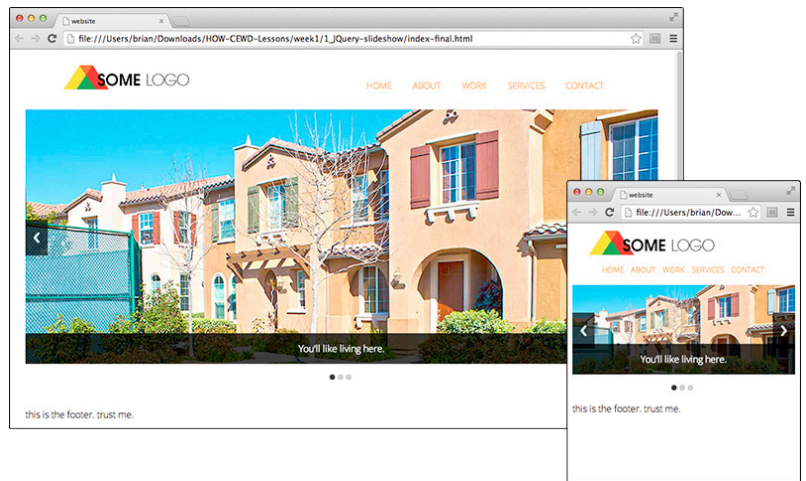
website

file:///Users/brian/Downloads/HOW-CEWD-Lessons/week1/1_jQuery-slideshow/index-final.html

SOME LOGO

HOME ABOUT WORK SERVICES CONTACT

‹

You'll like living here.

this is the footer. trust me.

website

file:///Users/brian/Downlo...

SOME LOGO

HOME ABOUT WORK SERVICES CONTACT

‹ ›

You'll like living here.

this is the footer. trust me.